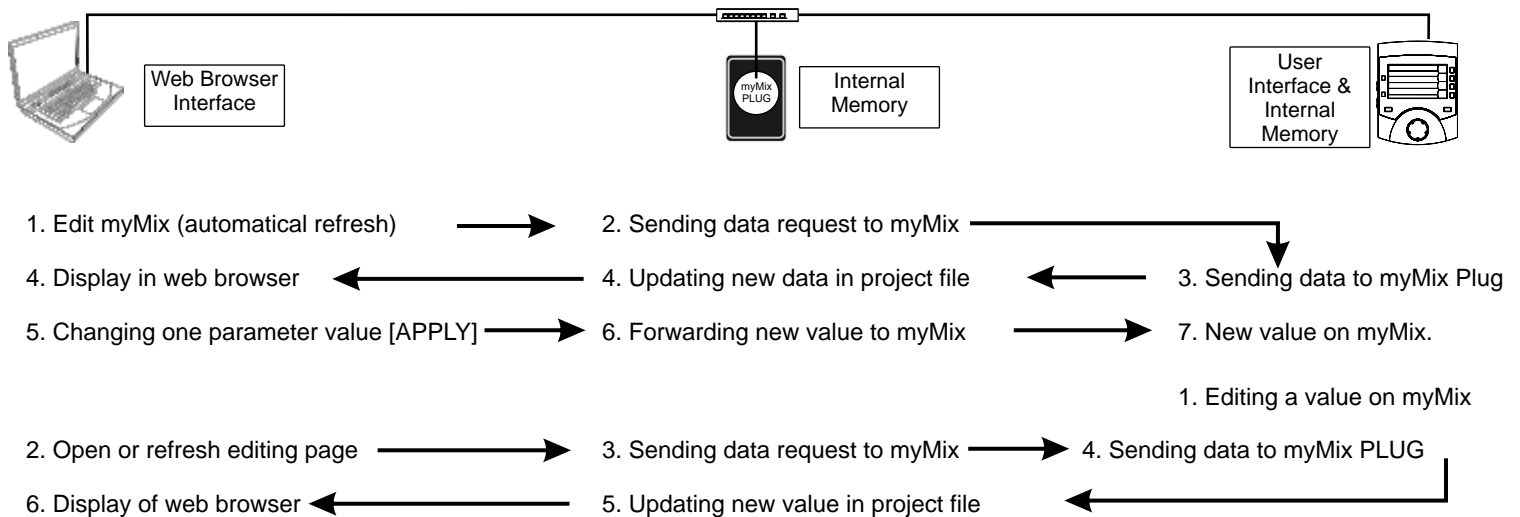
Web Browser Interface

myMix PLUG

Internal Memory

User Interface & Internal Memory

1. Edit myMix (automatical refresh)

2. Sending data request to myMix

4. Display in web browser

4. Updating new data in project file

3. Sending data to myMix Plug

5. Changing one parameter value [APPLY]

6. Forwarding new value to myMix

7. New value on myMix.

1. Editing a value on myMix

2. Open or refresh editing page

3. Sending data request to myMix

4. Sending data to myMix PLUG

6. Display of web browser

5. Updating new value in project file